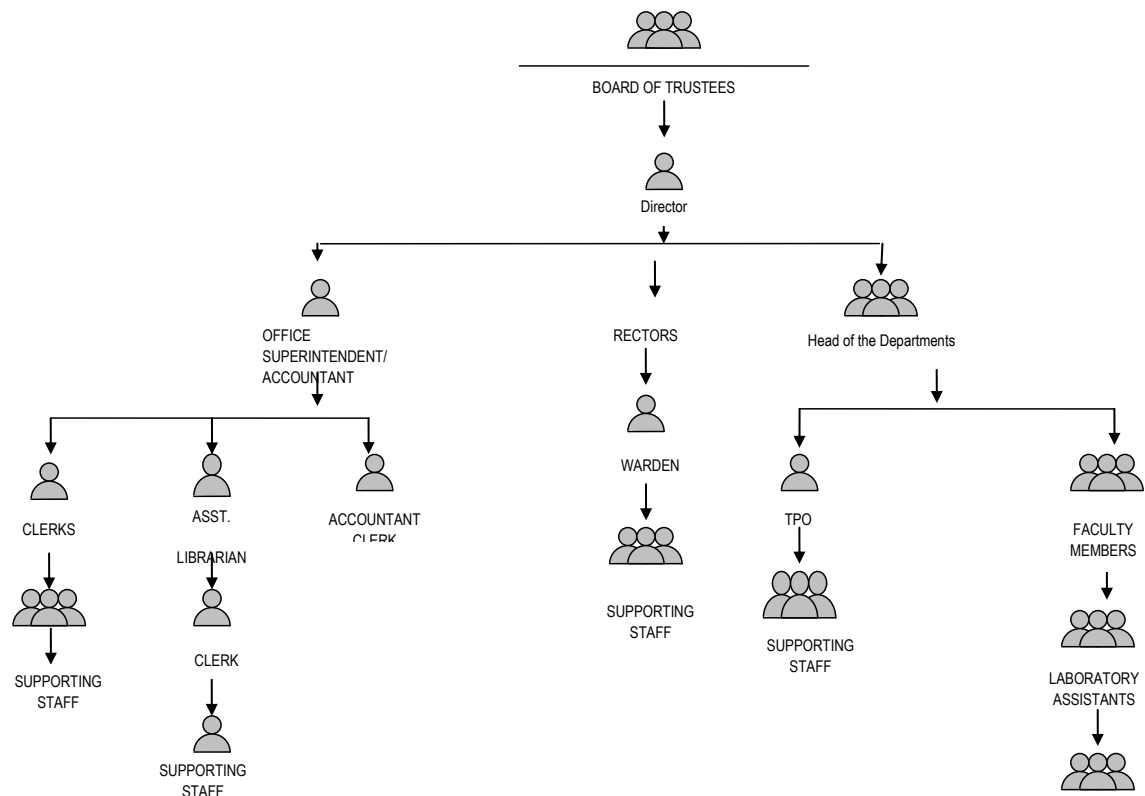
BOARD OF TRUSTEES

Director

OFFICE SUPERINTENDENT/ ACCOUNTANT

RECTORS

Head of the Departments

CLERKS

SUPPORTING STAFF

ASST. LIBRARIAN

CLERK

SUPPORTING STAFF

ACCOUNTANT CLERK

WARDEN

SUPPORTING STAFF

TPO

SUPPORTING STAFF

FACULTY MEMBERS

LABORATORY ASSISTANTS